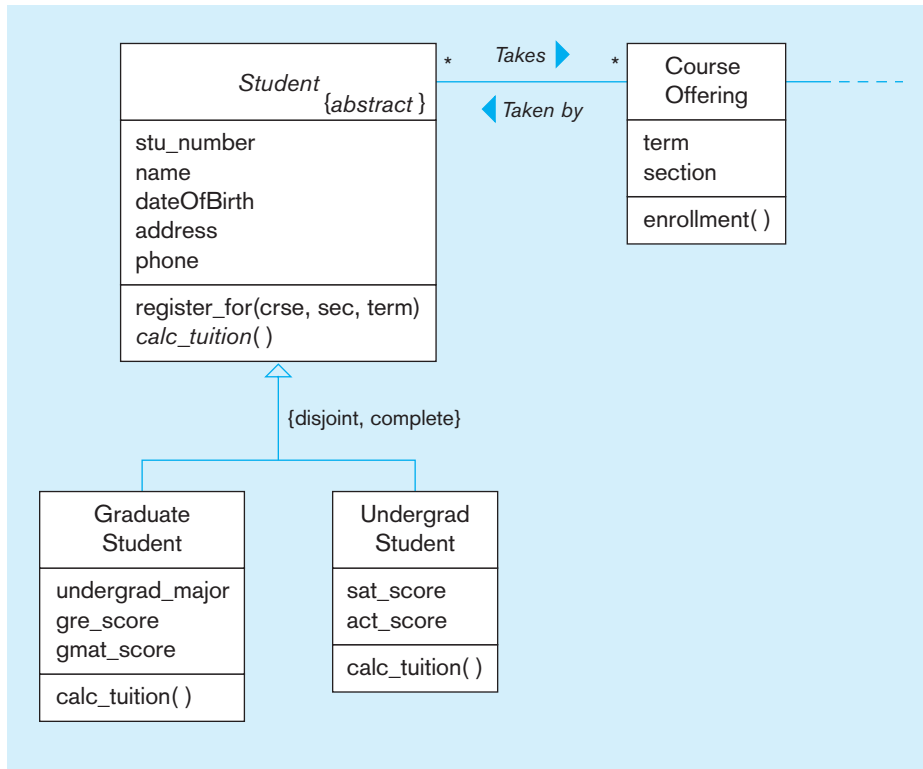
Student
{abstract}

stu_number
name
dateOfBirth
address
phone

register_for(crse, sec, term)
calc_tuition( )

*
Takes
Taken by
*

Course Offering

term
section

enrollment( )

{disjoint, complete}

Graduate Student

undergrad_major
gre_score
gmat_score

calc_tuition( )

Undergrad Student

sat_score
act_score

calc_tuition( )